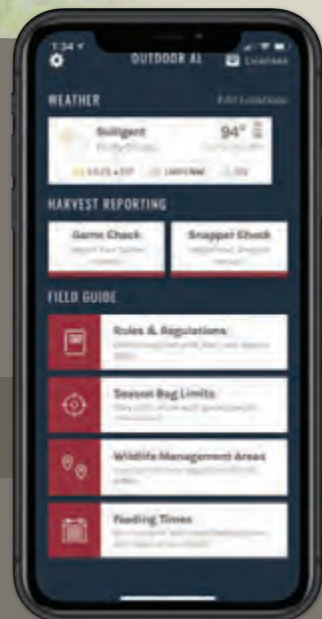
1:34

OUTDOOR AL

Licenses

WEATHER

Edit Locations

Sulligent

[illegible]

94°

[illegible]

HARVEST REPORTING

Game Check

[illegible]

Snapper Check

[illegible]

FIELD GUIDE

Rules & Regulations

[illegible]

Season Bag Limits

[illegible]

Wildlife Management Areas

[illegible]

Feeding Times

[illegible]